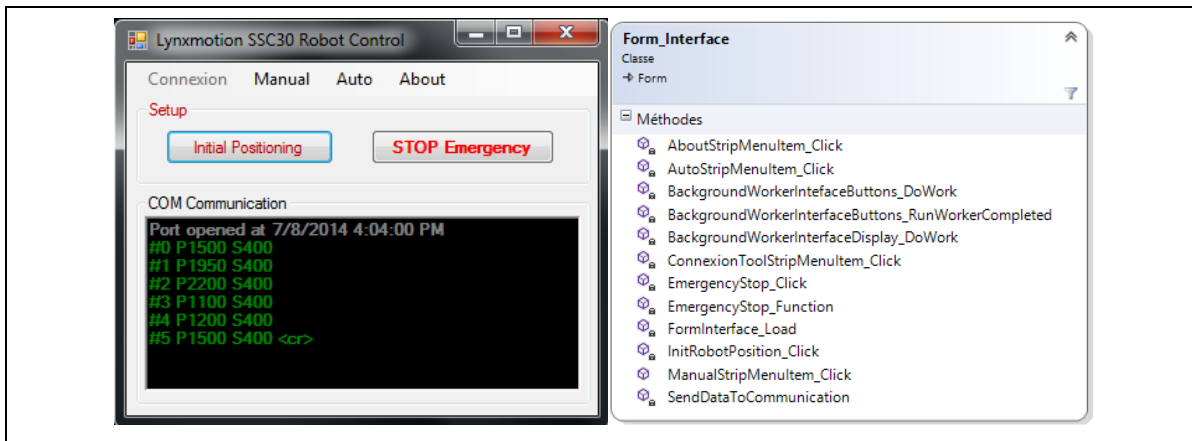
Lynxmotion SSC30 Robot Control

Connexion Manual Auto About

Setup

Initial Positioning

STOP Emergency

COM Communication

Port opened at 7/8/2014 4:04:00 PM
#0 P1500 S400
#1 P1950 S400
#2 P2200 S400
#3 P1100 S400
#4 P1200 S400
#5 P1500 S400 <cr>

Form_Interface
Classe
→ Form

Méthodes
AboutStripMenuItem_Click
AutoStripMenuItem_Click
BackgroundWorkerIntefaceButtons_DoWork
BackgroundWorkerInterfaceButtons_RunWorkerCompleted
BackgroundWorkerInterfaceDisplay_DoWork
ConnexionToolStripMenuItem_Click
EmergencyStop_Click
EmergencyStop_Function
FormInterface_Load
InitRobotPosition_Click
ManualStripMenuItem_Click
SendDataToCommunication